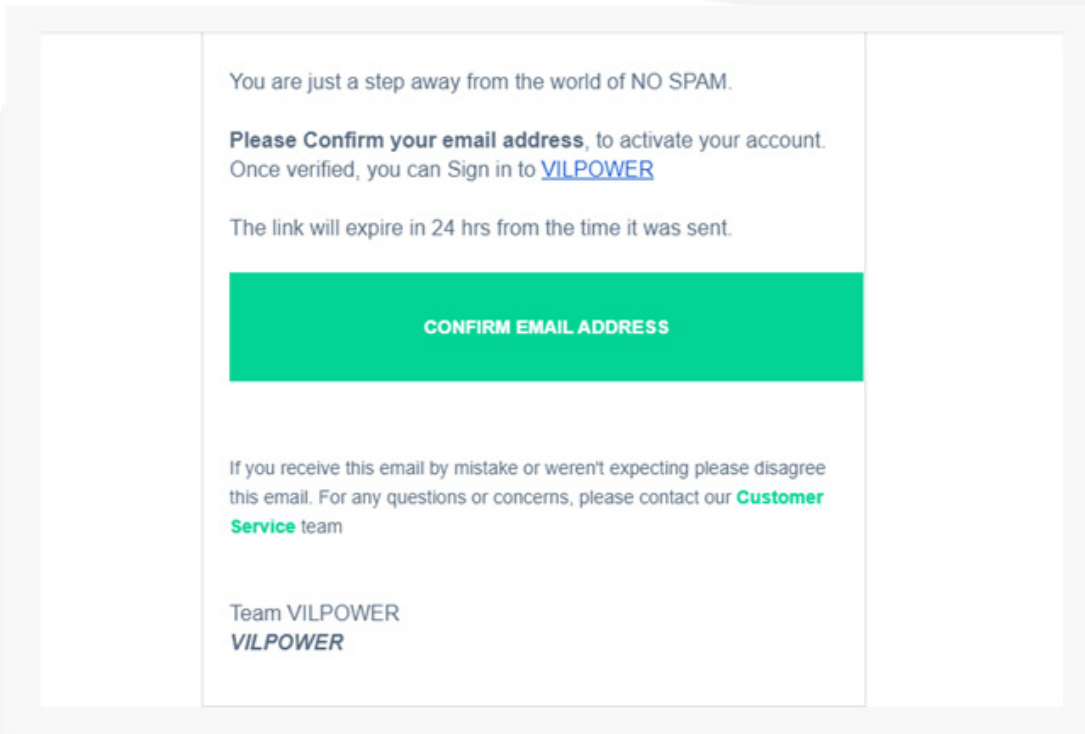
You are just a step away from the world of NO SPAM.

Please Confirm your email address, to activate your account. Once verified, you can Sign in to VILPOWER

The link will expire in 24 hrs from the time it was sent.

CONFIRM EMAIL ADDRESS

If you receive this email by mistake or weren't expecting please disagree this email. For any questions or concerns, please contact our Customer Service team

Team VILPOWER
VILPOWER